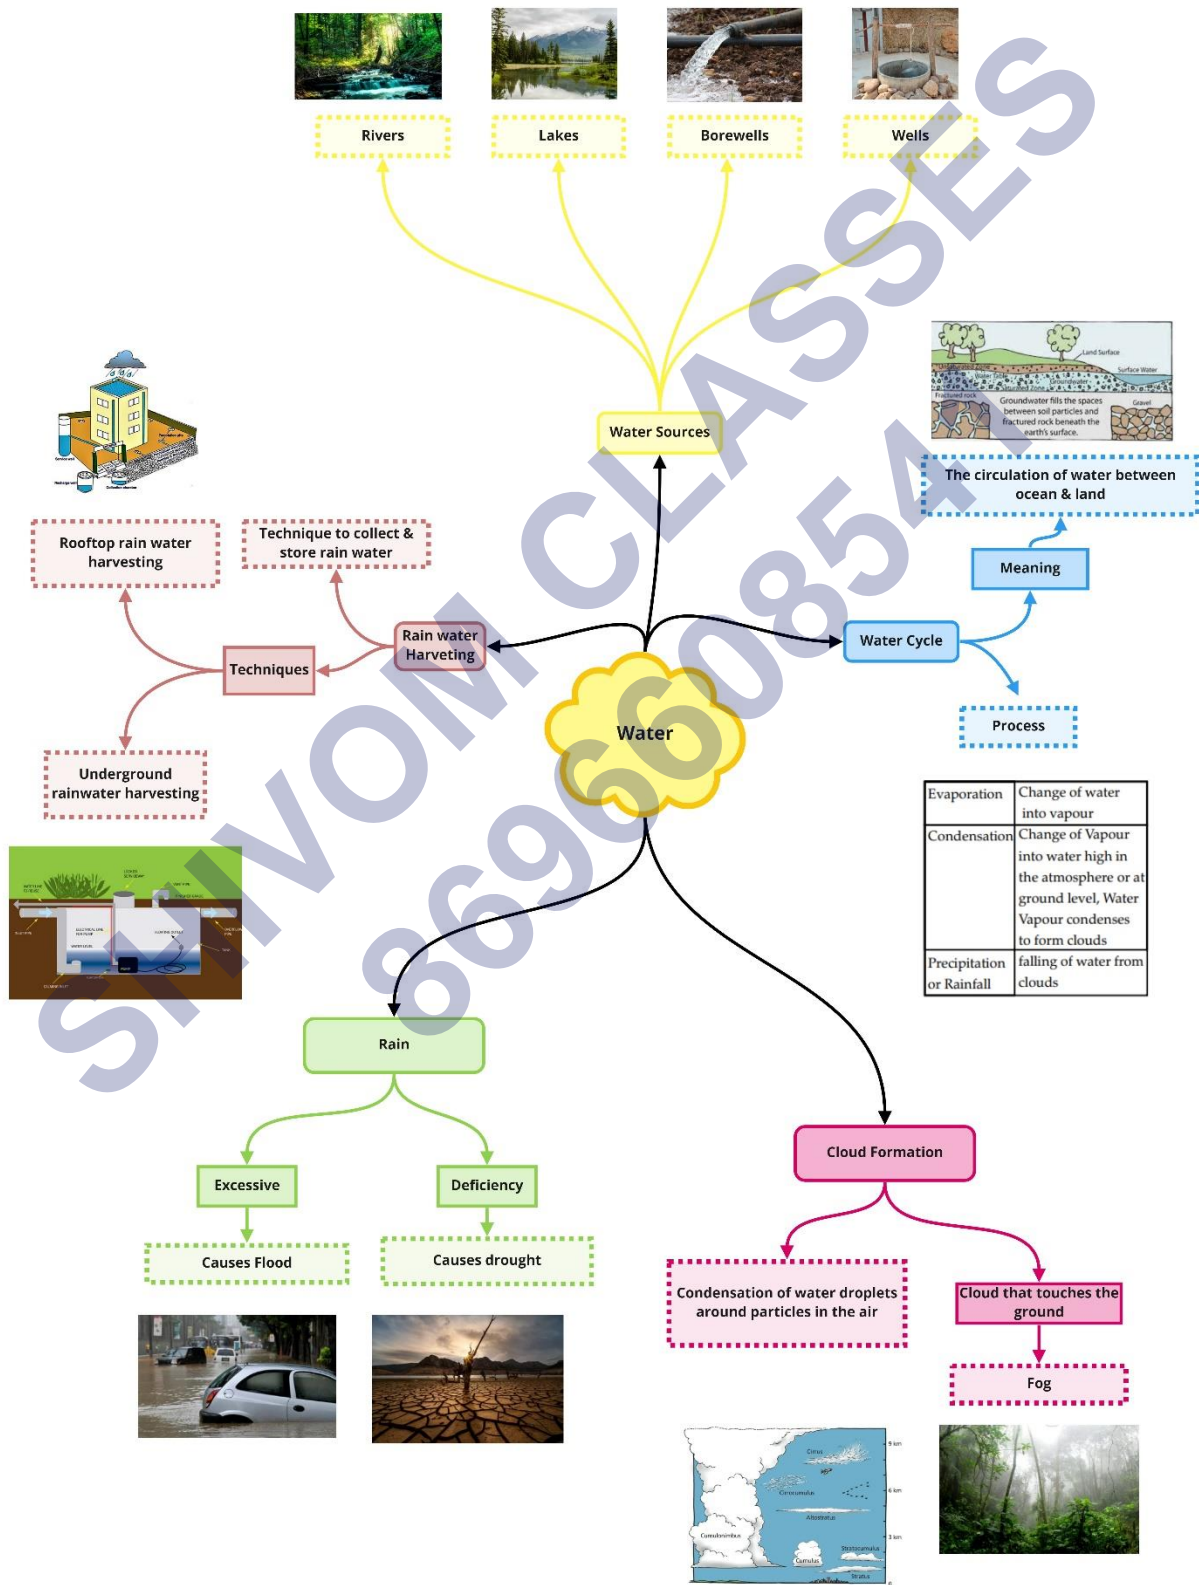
Rivers

Lakes

Borewells

Wells

Water Sources

Land Surface

Surface Water

Water Table

Groundwater

Saturated Zone

Fractured rock

Groundwater fills the spaces between soil particles and fractured rock beneath the earth's surface.

Gravel

The circulation of water between ocean & land

Meaning

Rooftop rain water harvesting

Technique to collect & store rain water

Rain water Harveting

Techniques

Water Cycle

Process

Water

Underground rainwater harvesting

| Evaporation | Change of water into vapour |
|---|---|
| Condensation | Change of Vapour into water high in the atmosphere or at ground level, Water Vapour condenses to form clouds |
| Precipitation or Rainfall | falling of water from clouds |

Rain

Cloud Formation

Excessive

Deficiency

Causes Flood

Causes drought

Condensation of water droplets around particles in the air

Cloud that touches the ground

Fog

Cirrus

Cirrocumulus

Altostratus

Cumulonimbus

Cumulus

Stratocumulus

Stratus

SHIVOM CLASSES 8696608541